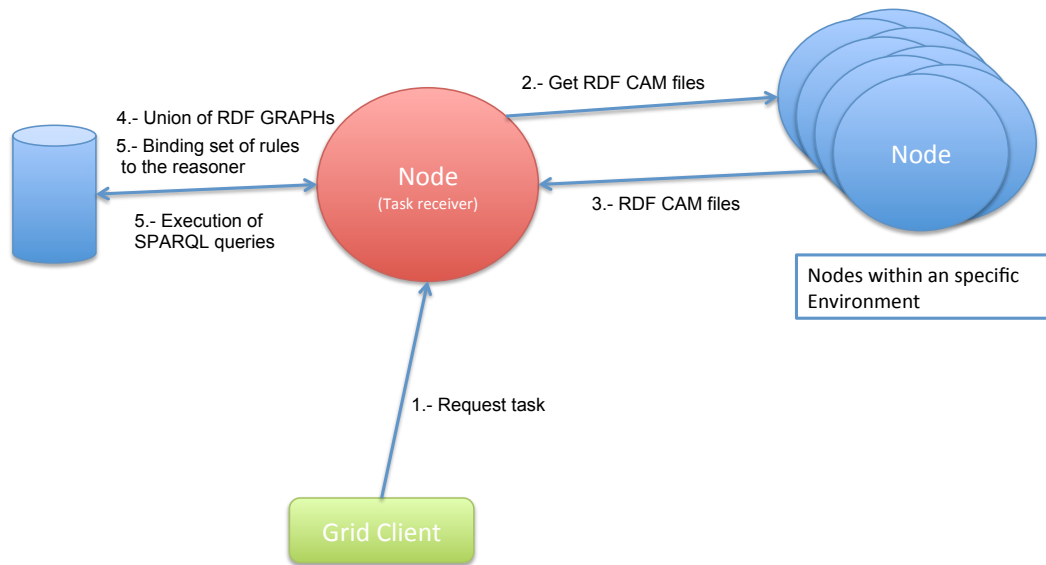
4.- Union of RDF GRAPHs
5.- Binding set of rules to the reasoner
5.- Execution of SPARQL queries

2.- Get RDF CAM files

Node
(Task receiver)

3.- RDF CAM files

Node

Nodes within an specific Environment

1.- Request task

Grid Client